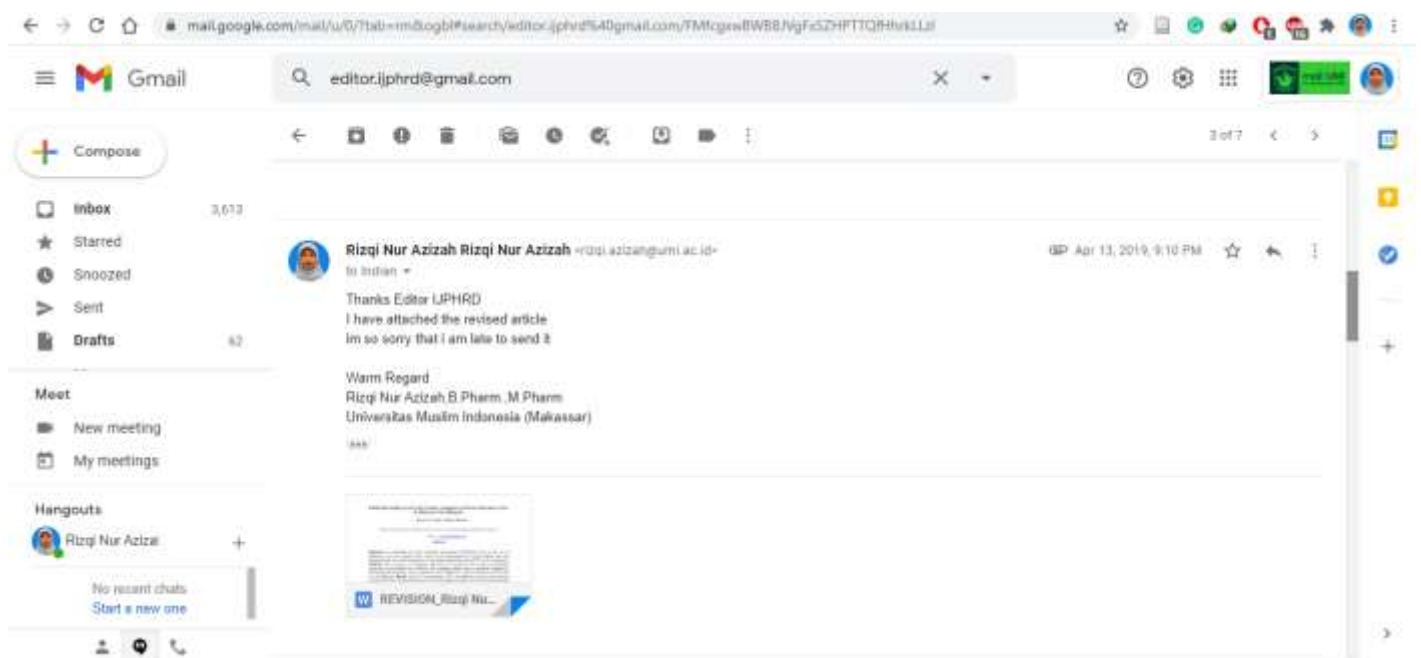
mail.google.com/mail/u/0/?tab=rm&ogbl#search/editor.ijphrd%40gmail.com/FMfcgxwBWBBNgFxSZHPTTQRHrkLLzl

Gmail

editor.ijphrd@gmail.com

Compose

Inbox 3,613
Starred
Snoozed
Sent
Drafts 62

Meet
New meeting
My meetings

Hangouts
Rizqi Nur Azizal

No recent chats
Start a new one

3 of 7

Rizqi Nur Azizah Rizqi Nur Azizah <rizqi.azizah@umi.ac.id>
to Indian

Apr 13, 2019, 9:10 PM

Thanks Editor IJPHRD
I have attached the revised article
Im so sorry that I am late to send it

Warm Regard
Rizqi Nur Azizah,B.Pharm.,M.Pharm
Universitas Muslim Indonesia (Makassar)

REVISION_Rizqi Nu...